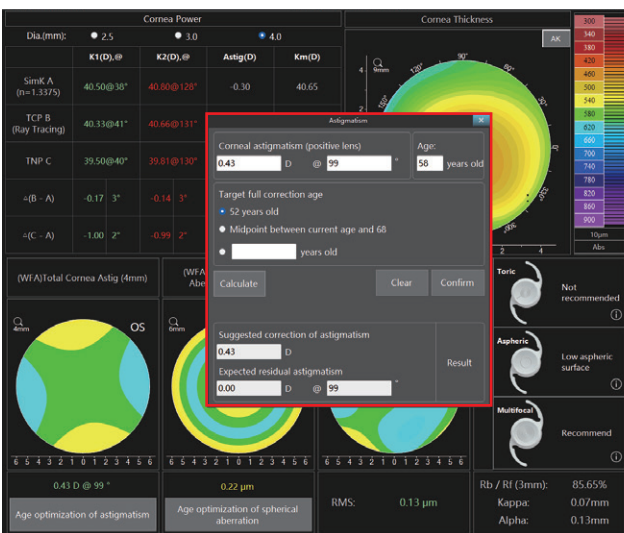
Cornea Power

Dia.(mm): 2.5 3.0 4.0

| | K1(D),@ | K2(D),@ | Astig(D) | Km(D) |
|---|---|---|---|---|
| SimK A (n=1.3375) | 40.50@38° | 40.80@128° | -0.30 | 40.65 |
| TCP B (Ray Tracing) | 40.33@41° | 40.66@131° | | |
| TNP C | 39.50@40° | 39.81@130° | | |
| △(B - A) | -0.17 3° | -0.14 3° | | |
| △(C - A) | -1.00 2° | -0.99 2° | | |

Cornea Thickness

AK

300
340
380
420
460
500
540
580
620
660
700
740
780
820
860
900
10μm
Abs

9mm

Astigmatism

Corneal astigmatism (positive lens)
0.43 D @ 99 °

Age:
58 years old

Target full correction age
52 years old
Midpoint between current age and 68
years old

Calculate
Clear
Confirm

Suggested correction of astigmatism
0.43 D
Expected residual astigmatism
0.00 D @ 99 °
Result

(WFA)Total Cornea Astig (4mm)
(WFA) Aber

4mm
OS
6mm

6 5 4 3 2 1 0 1 2 3 4 5 6
6 5 4 3 2 1 0 1 2 3 4 5 6
6 5 4 3 2 1 0 1 2 3 4 5 6

0.43 D @ 99 °
0.22 μm
Age optimization of astigmatism
Age optimization of spherical aberration
RMS: 0.13 μm

Toric
Not recommended
Aspheric
Low aspheric surface
Multifocal
Recommend

Rb / Rf (3mm): 85.65%
Kappa: 0.07mm
Alpha: 0.13mm